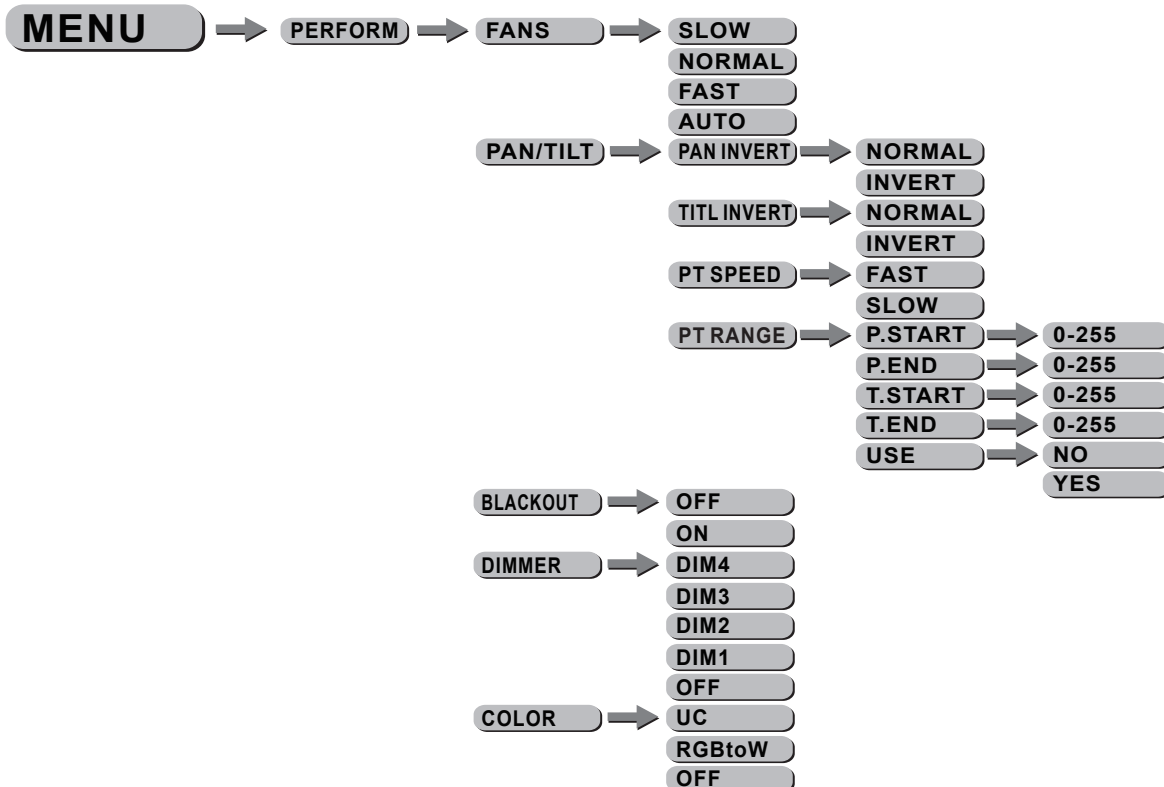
MENU

PERFORM

FANS
SLOW
NORMAL
FAST
AUTO

PAN/TILT
PAN INVERT
NORMAL
INVERT
TITL INVERT
NORMAL
INVERT
PT SPEED
FAST
SLOW
PT RANGE
P.START
0-255
P.END
0-255
T.START
0-255
T.END
0-255
USE
NO
YES

BLACKOUT
OFF
ON

DIMMER
DIM4
DIM3
DIM2
DIM1
OFF

COLOR
UC
RGBtoW
OFF